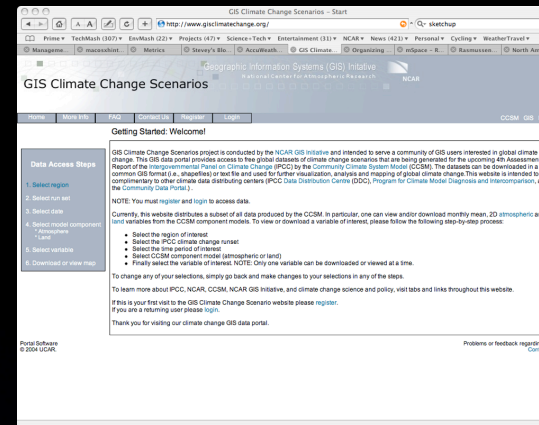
GIS Climate Change Scenarios - Start

http://www.gisclimatechange.org/

sketchup

Prime▾ TechMash (307)▾ EnvMash (22)▾ Projects (47)▾ Science+Tech▾ Entertainment (31)▾ NCAR▾ News (421)▾ Personal▾ Cycling▾ WeatherTravel▾

Manageme... macosxhint... Metrics Stevey's Blo... AccuWeath... GIS Climate... Organizing ... mSpace - R... Rasmussen... North Am

Geographic Information Systems (GIS) Initiative
National Center for Atmospheric Research

GIS Climate Change Scenarios

NCAR

Home More Info FAQ Contact Us Register Login CCSM GIS

Getting Started: Welcome!

Data Access Steps

1. Select region
2. Select run set
3. Select date
4. Select model component
* Atmosphere
* Land
5. Select variable
6. Download or view map

GIS Climate Change Scenarios project is conducted by the NCAR GIS Initiative and intended to serve a community of GIS users interested in global climate change. This GIS data portal provides access to free global datasets of climate change scenarios that are being generated for the upcoming 4th Assessment Report of the Intergovernmental Panel on Climate Change (IPCC) by the Community Climate System Model (CCSM). The datasets can be downloaded in a common GIS format (i.e., shapefiles) or text file and used for further visualization, analysis and mapping of global climate change.This website is intended to be complimentary to other climate data distributing centers (IPCC Data Distribution Centre (DDC), Program for Climate Model Diagnosis and Intercomparison, and the Community Data Portal.) .

NOTE: You must register and login to access data.

Currently, this website distributes a subset of all data produced by the CCSM. In particular, one can view and/or download monthly mean, 2D atmospheric and land variables from the CCSM component models. To view or download a variable of interest, please follow the following step-by-step process:

Select the region of interest
Select the IPCC climate change runset
Select the time period of interest
Select CCSM component model (atmospheric or land)
Finally select the variable of interest. NOTE: Only one variable can be downloaded or viewed at a time.

To change any of your selections, simply go back and make changes to your selections in any of the steps.

To learn more about IPCC, NCAR, CCSM, NCAR GIS Initiative, and climate change science and policy, visit tabs and links throughout this website.

If this is your first visit to the GIS Climate Change Scenario website please register.
If you are a returning user please login.

Thank you for visiting our climate change GIS data portal.

Portal Software
© 2004 UCAR.

Problems or feedback regardin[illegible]
Con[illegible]